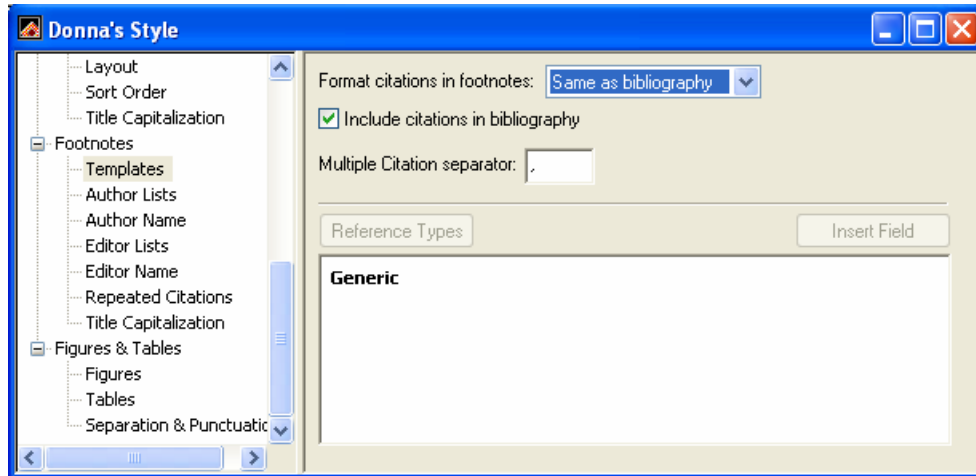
Donna's Style

Layout
Sort Order
Title Capitalization
Footnotes
Templates
Author Lists
Author Name
Editor Lists
Editor Name
Repeated Citations
Title Capitalization
Figures & Tables
Figures
Tables
Separation & Punctuatic

Format citations in footnotes: Same as bibliography
Include citations in bibliography
Multiple Citation separator: ,

Reference Types
Insert Field

Generic